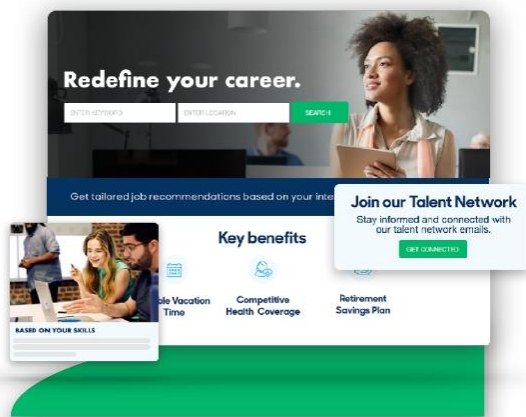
Redefine your career.

ENTER KEYWORDS

ENTER LOCATION

SEARCH

Get tailored job recommendations based on your inte

Join our Talent Network

Stay informed and connected with our talent network emails.

GET CONNECTED

Key benefits

ble Vacation Time

Competitive Health Coverage

Retirement Savings Plan

BASED ON YOUR SKILLS